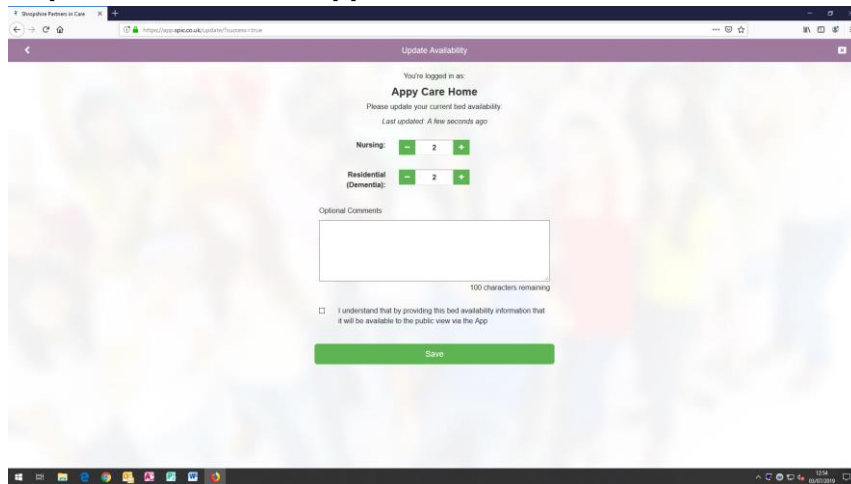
Shropshire Partners in Care ×

https://app.apic.co.uk/update/?success=true

Update Availability

You're logged in as:

Appy Care Home

Please update your current bed availability.

Last updated: A few seconds ago

Nursing: − 2 +

Residential (Dementia): − 2 +

Optional Comments

100 characters remaining

I understand that by providing this bed availability information that it will be available to the public view via the App

Save

12:54
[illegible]/07/2019